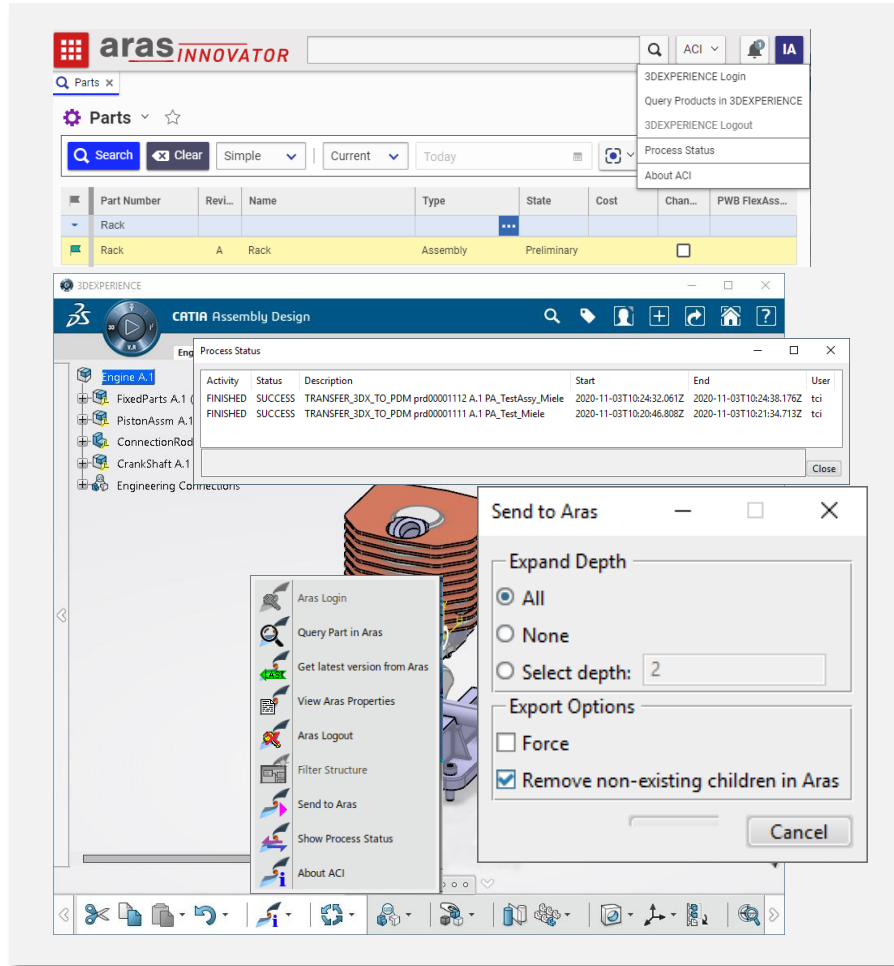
aras INNOVATOR

ACI

IA

Parts ×

Parts

Search  Clear  Simple  Current  Today

3DEXPERIENCE Login
Query Products in 3DEXPERIENCE
3DEXPERIENCE Logout
Process Status
About ACI

| | Part Number | Revi... | Name | Type | State | Cost | Chan... | PWB FlexAss... |
|---|---|---|---|---|---|---|---|---|
| | Rack | | | | | | | |
| | Rack | A | Rack | Assembly | Preliminary | | | |

3DEXPERIENCE

CATIA Assembly Design

Eng

Engine A.1
FixedParts A.1 (
PistonAssm A.1
ConnectionRod
CrankShaft A.1
Engineering Connections

Process Status

| Activity | Status | Description | Start | End | User |
|---|---|---|---|---|---|
| FINISHED | SUCCESS | TRANSFER_3DX_TO_PDM prd00001112 A.1 PA_TestAssy_Miele | 2020-11-03T10:24:32.061Z | 2020-11-03T10:24:38.176Z | tci |
| FINISHED | SUCCESS | TRANSFER_3DX_TO_PDM prd00001111 A.1 PA_Test_Miele | 2020-11-03T10:20:46.808Z | 2020-11-03T10:21:34.713Z | tci |

Close

Aras Login
Query Part in Aras
Get latest version from Aras
View Aras Properties
Aras Logout
Filter Structure
Send to Aras
Show Process Status
About ACI

Send to Aras

Expand Depth
All
None
Select depth: 2

Export Options
Force
Remove non-existing children in Aras

Cancel